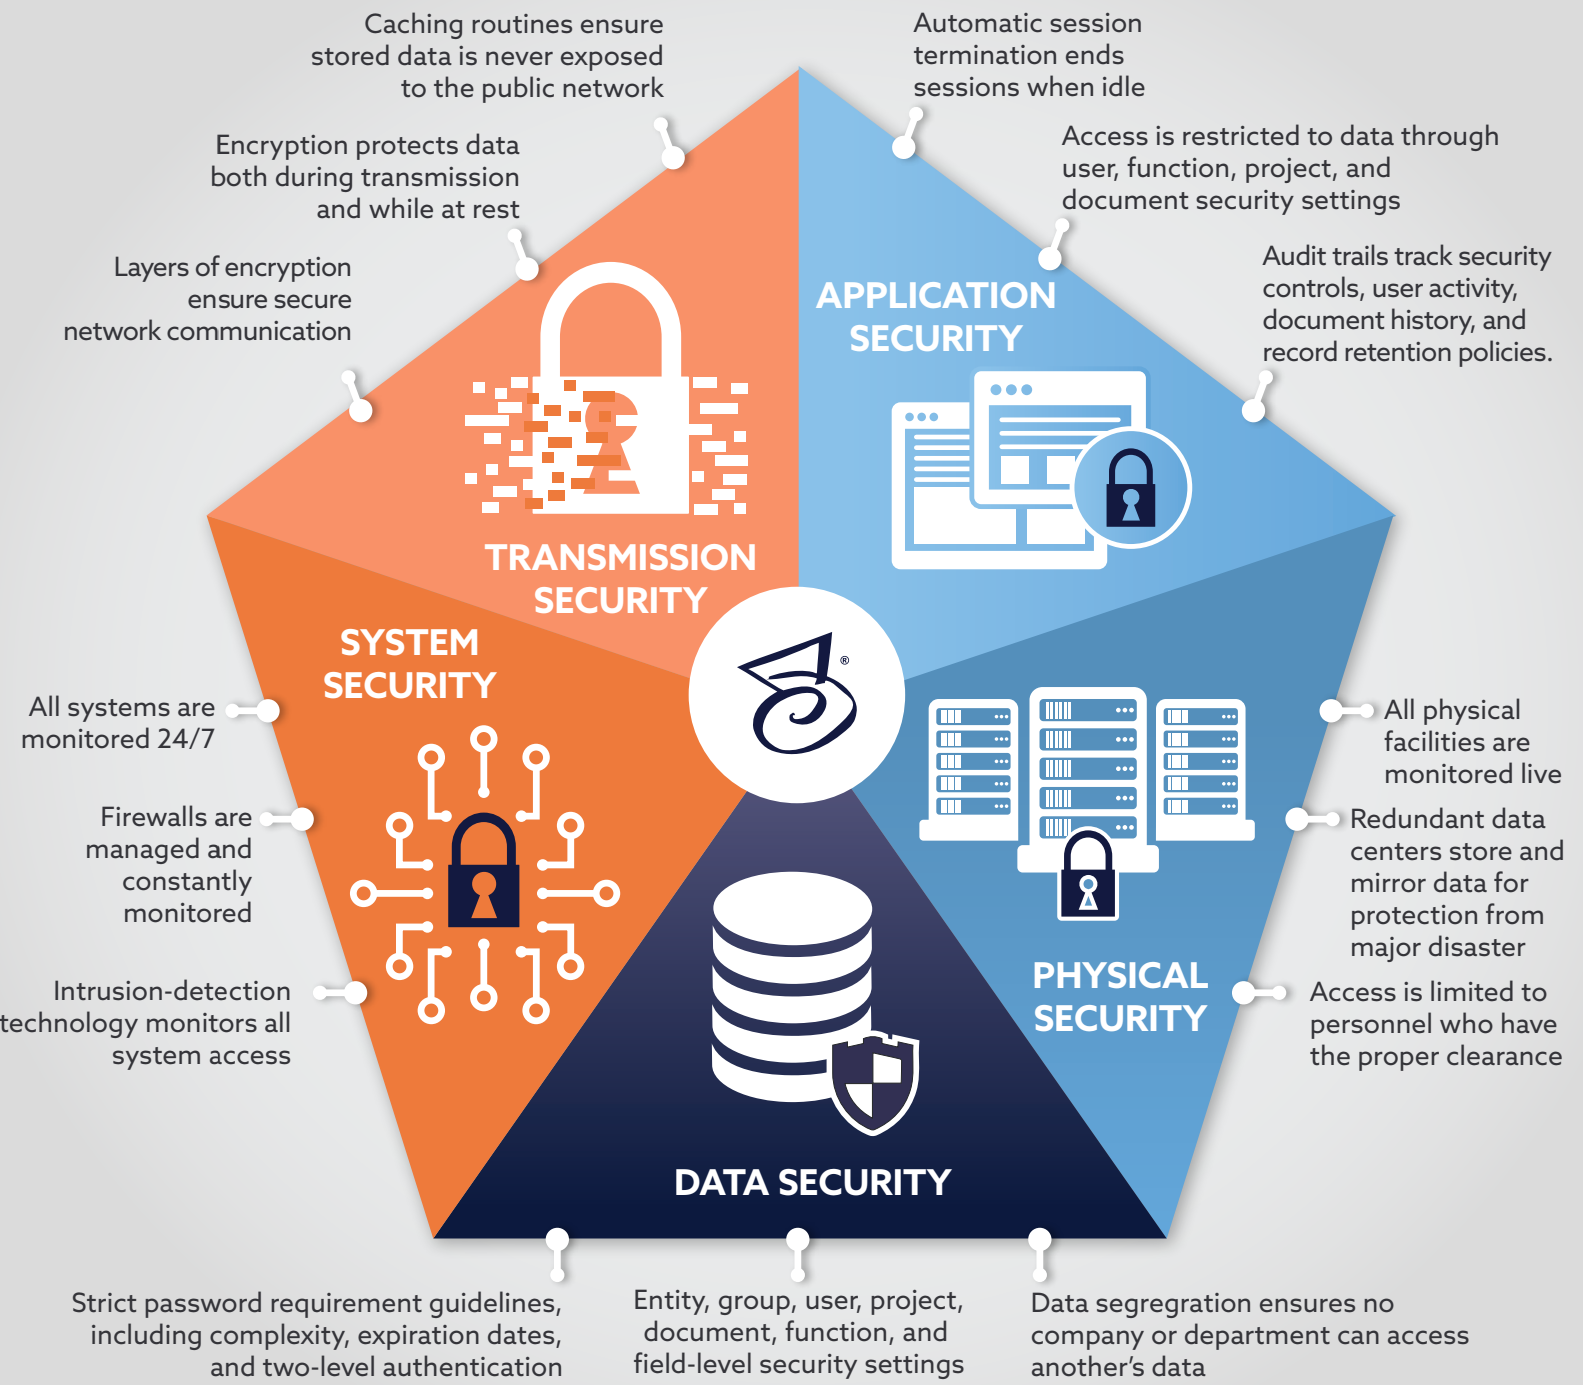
Caching routines ensure stored data is never exposed to the public network

Automatic session termination ends sessions when idle

Encryption protects data both during transmission and while at rest

Access is restricted to data through user, function, project, and document security settings

Layers of encryption ensure secure network communication

Audit trails track security controls, user activity, document history, and record retention policies.

APPLICATION SECURITY

TRANSMISSION SECURITY

SYSTEM SECURITY

All systems are monitored 24/7

All physical facilities are monitored live

Firewalls are managed and constantly monitored

Redundant data centers store and mirror data for protection from major disaster

PHYSICAL SECURITY

Intrusion-detection technology monitors all system access

Access is limited to personnel who have the proper clearance

DATA SECURITY

Strict password requirement guidelines, including complexity, expiration dates, and two-level authentication

Entity, group, user, project, document, function, and field-level security settings

Data segregration ensures no company or department can access another's data